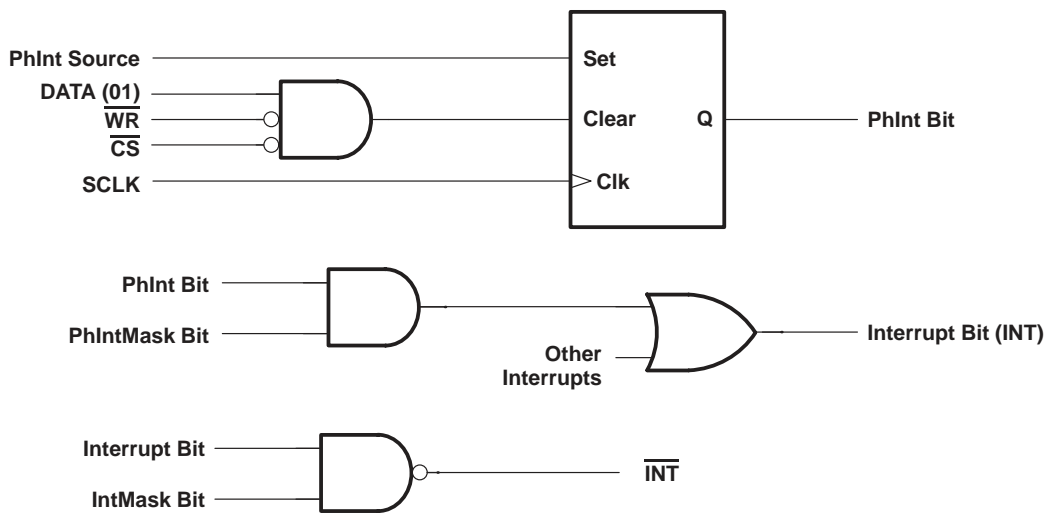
PhInt Source

DATA (01)

$\overline{WR}$

$\overline{CS}$

SCLK

Set

Clear

Q

Clk

PhInt Bit

PhInt Bit

PhIntMask Bit

Other Interrupts

Interrupt Bit (INT)

Interrupt Bit

IntMask Bit

$\overline{INT}$